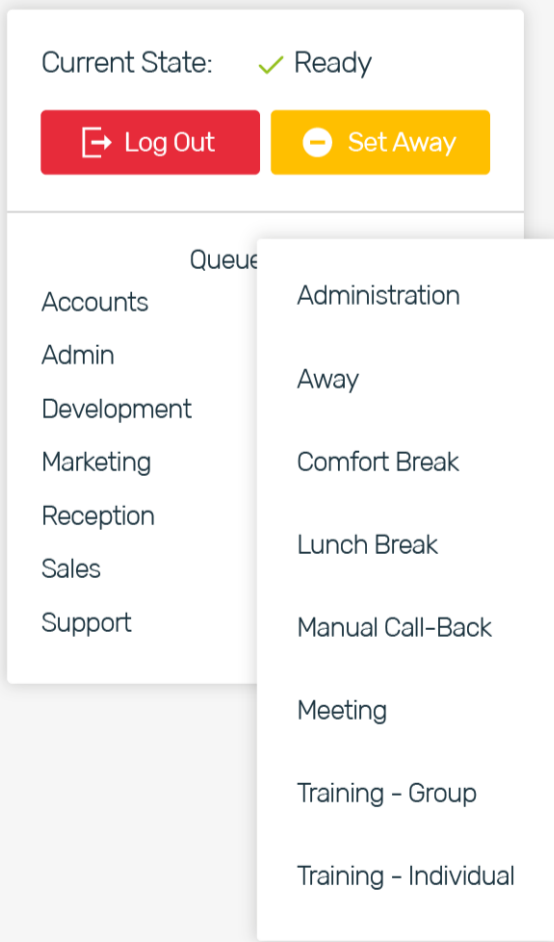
Current State: ✓ Ready

Log Out

Set Away

Queue

Accounts
Admin
Development
Marketing
Reception
Sales
Support

Administration
Away
Comfort Break
Lunch Break
Manual Call-Back
Meeting
Training - Group
Training - Individual